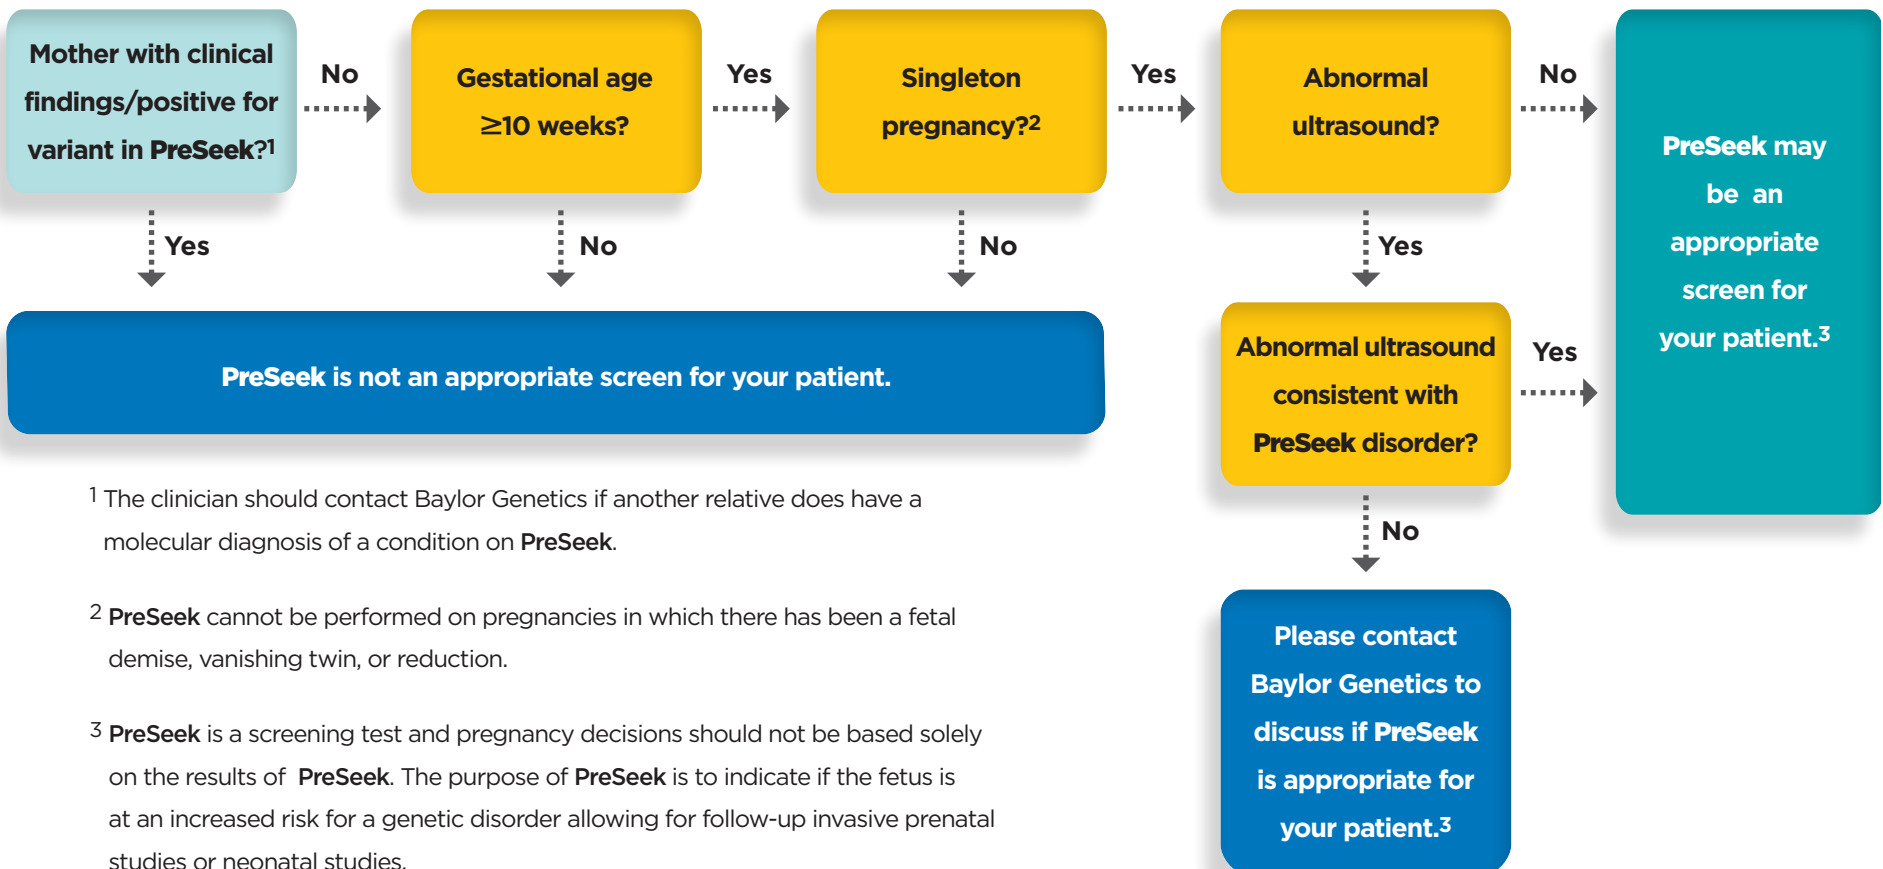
Mother with clinical findings/positive for variant in PreSeek?$^1$

No

Gestational age ≥10 weeks?

Yes

Singleton pregnancy?$^2$

Yes

Abnormal ultrasound?

No

PreSeek may be an appropriate screen for your patient.$^3$

Yes

No

No

Yes

PreSeek is not an appropriate screen for your patient.

Abnormal ultrasound consistent with PreSeek disorder?

Yes

No

Please contact Baylor Genetics to discuss if PreSeek is appropriate for your patient.$^3$

$^1$ The clinician should contact Baylor Genetics if another relative does have a molecular diagnosis of a condition on PreSeek.

$^2$ PreSeek cannot be performed on pregnancies in which there has been a fetal demise, vanishing twin, or reduction.

$^3$ PreSeek is a screening test and pregnancy decisions should not be based solely on the results of PreSeek. The purpose of PreSeek is to indicate if the fetus is at an increased risk for a genetic disorder allowing for follow-up invasive prenatal studies or neonatal studies.